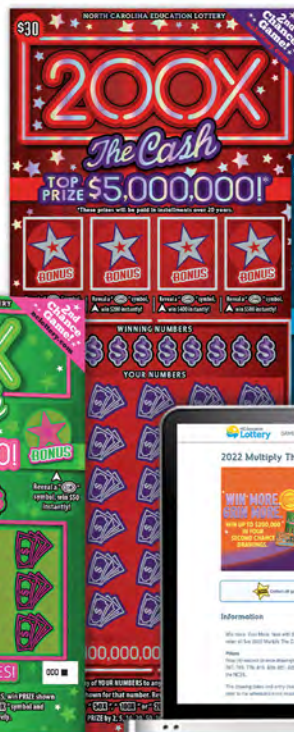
$30

NORTH CAROLINA EDUCATION LOTTERY

2nd Chance Game!

200X

The Cash

TOP PRIZE $5,000,000!*

*These prizes will be paid in installments over 20 years.

BONUS

BONUS

BONUS

BONUS

Reveal a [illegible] symbol, win $200 instantly!

Reveal a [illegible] symbol, win $400 instantly!

Reveal a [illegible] symbol, win $100 instantly!

WINNING NUMBERS

YOUR NUMBERS

2nd Chance Game!

X

O!

BONUS

Reveal a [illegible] symbol, win $50 instantly!

ES!

000,000

NC Education Lottery

2022 Multiply Th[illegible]

WIN MORE CASH MORE

WIN UP TO $200,000 IN YOUR SECOND CHANCE DRAWINGS

Information